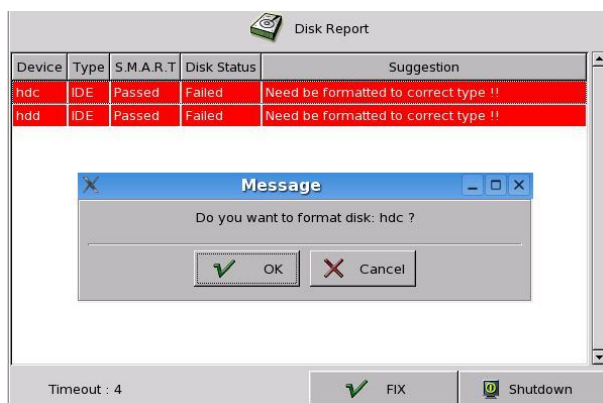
Disk Report

| Device | Type | S.M.A.R.T | Disk Status | Suggestion |
|---|---|---|---|---|
| hdc | IDE | Passed | Failed | Need be formatted to correct type !! |
| hdd | IDE | Passed | Failed | Need be formatted to correct type !! |

Message

Do you want to format disk: hdc ?

OK

Cancel

Timeout : 4

FIX

Shutdown